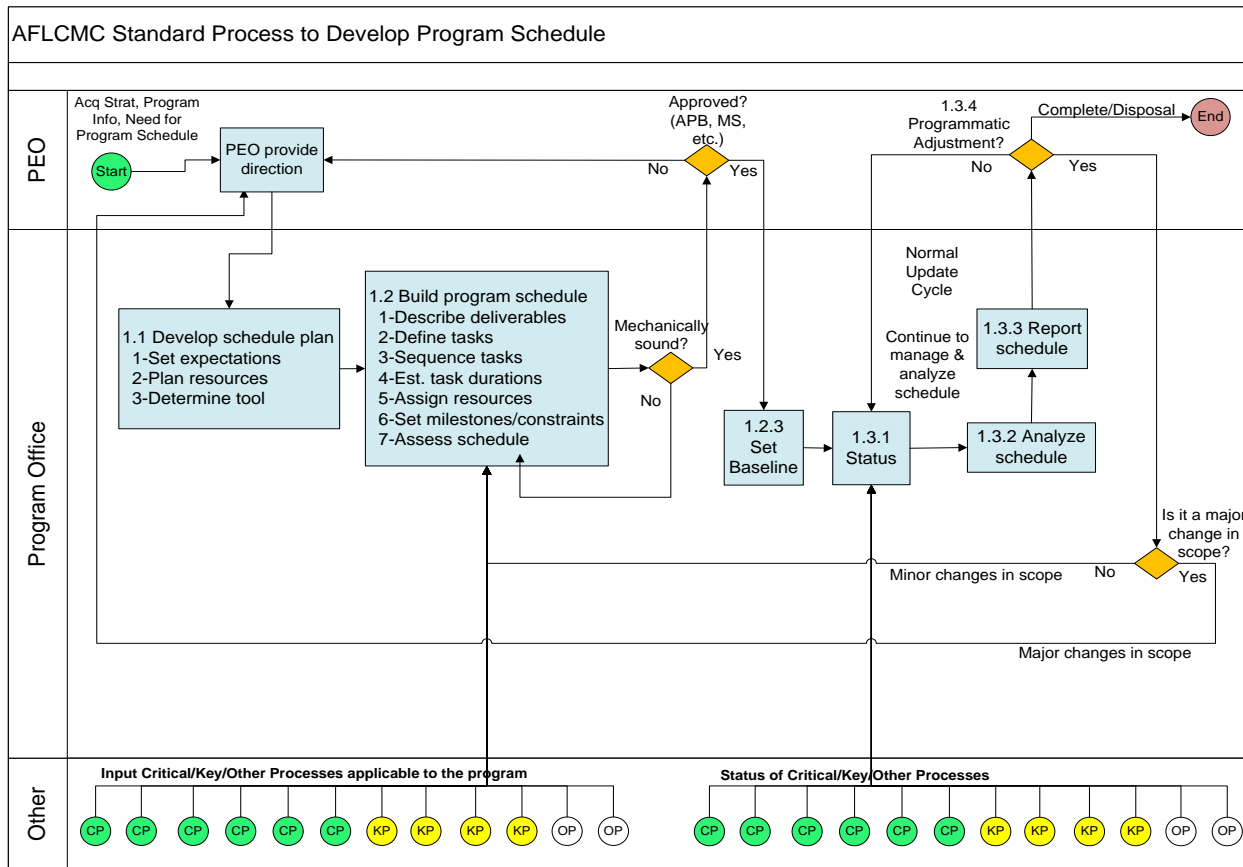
AFLCMC Standard Process to Develop Program Schedule

PEO

Acq Strat, Program Info, Need for Program Schedule

Start

PEO provide direction

No

Approved? (APB, MS, etc.)

Yes

1.3.4 Programmatic Adjustment?

Complete/Disposal

End

No

Yes

Program Office

1.1 Develop schedule plan
1-Set expectations
2-Plan resources
3-Determine tool

1.2 Build program schedule
1-Describe deliverables
2-Define tasks
3-Sequence tasks
4-Est. task durations
5-Assign resources
6-Set milestones/constraints
7-Assess schedule

Mechanically sound?

Yes

No

1.2.3 Set Baseline

Normal Update Cycle

Continue to manage & analyze schedule

1.3.1 Status

1.3.2 Analyze schedule

1.3.3 Report schedule

Is it a major change in scope?

Minor changes in scope

No

Yes

Major changes in scope

Other

Input Critical/Key/Other Processes applicable to the program

CP CP CP CP CP CP KP KP KP KP OP OP

Status of Critical/Key/Other Processes

CP CP CP CP CP CP KP KP KP KP OP OP